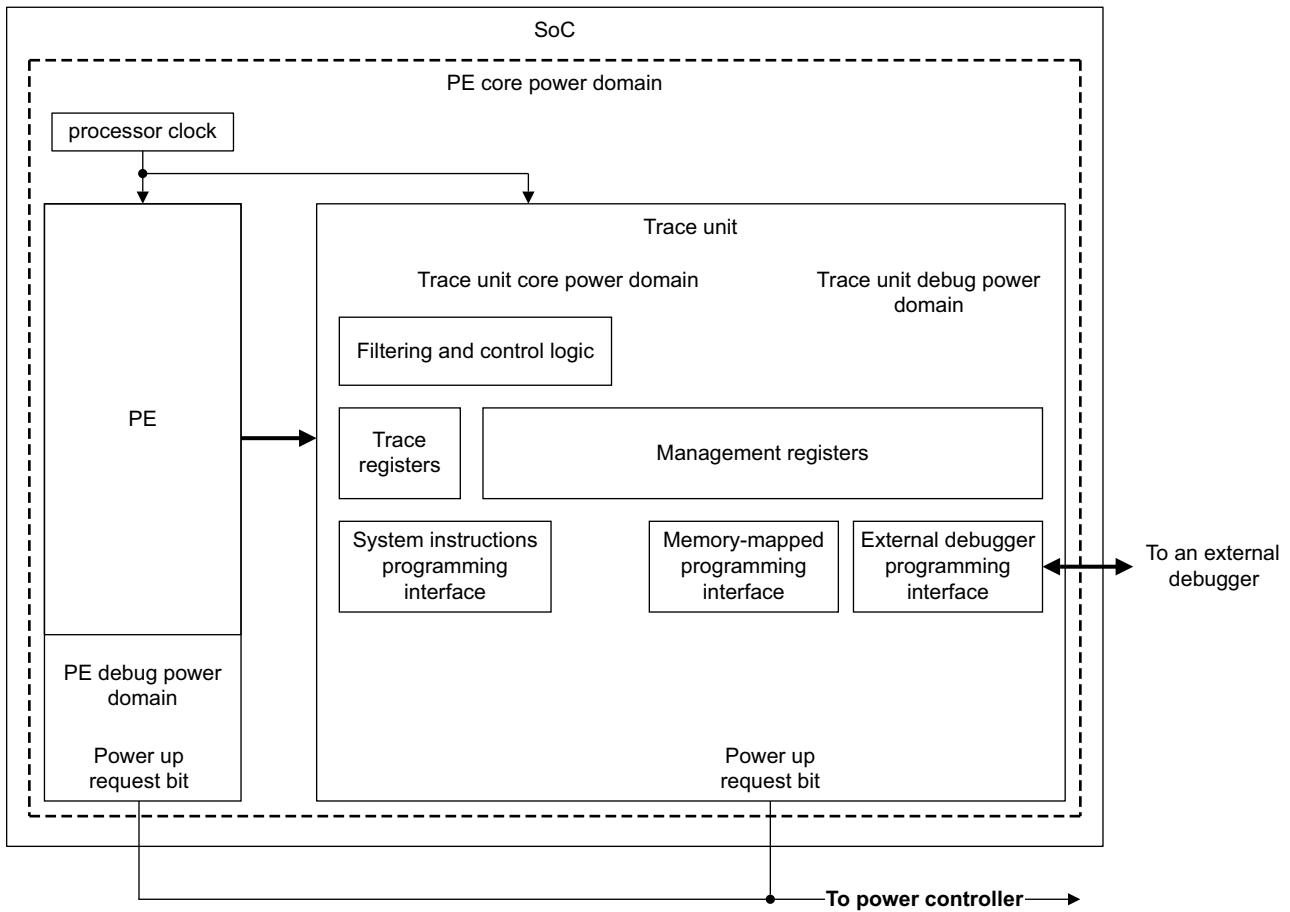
SoC

PE core power domain

processor clock

PE

PE debug power domain

Power up request bit

Trace unit

Trace unit core power domain

Trace unit debug power domain

Filtering and control logic

Trace registers

Management registers

System instructions programming interface

Memory-mapped programming interface

External debugger programming interface

To an external debugger

Power up request bit

To power controller